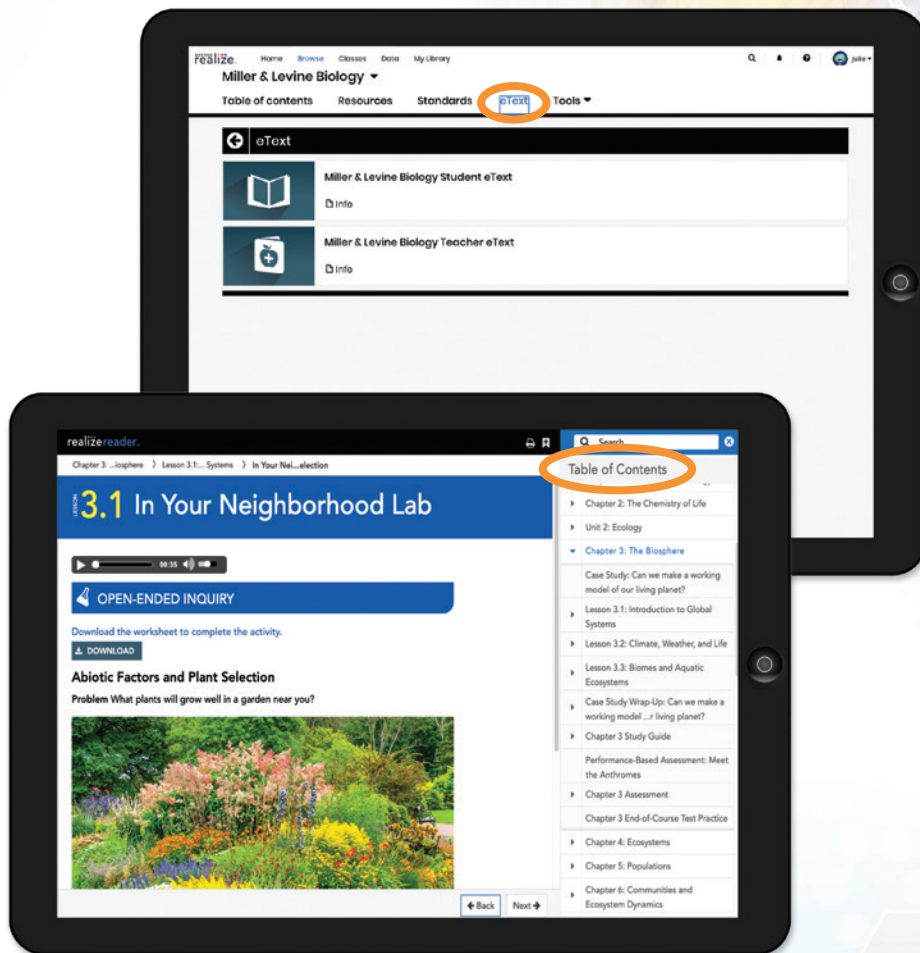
realize. Home Browse Classes Data My Library julie

Miller & Levine Biology

Table of contents Resources Standards eText Tools

eText

Miller & Levine Biology Student eText

Info

Miller & Levine Biology Teacher eText

Info

realizereader.

Chapter 3: ...iosphere 〉 Lesson 3.1:... Systems 〉 In Your Nei...election

LESSON 3.1 In Your Neighborhood Lab

00:35

OPEN-ENDED INQUIRY

Download the worksheet to complete the activity.

DOWNLOAD

Abiotic Factors and Plant Selection

Problem What plants will grow well in a garden near you?

Back Next

Search

Table of Contents

Chapter 2: The Chemistry of Life

Unit 2: Ecology

Chapter 3: The Biosphere

Case Study: Can we make a working model of our living planet?

Lesson 3.1: Introduction to Global Systems

Lesson 3.2: Climate, Weather, and Life

Lesson 3.3: Biomes and Aquatic Ecosystems

Case Study Wrap-Up: Can we make a working model ...r living planet?

Chapter 3 Study Guide

Performance-Based Assessment: Meet the Anthromes

Chapter 3 Assessment

Chapter 3 End-of-Course Test Practice

Chapter 4: Ecosystems

Chapter 5: Populations

Chapter 6: Communities and Ecosystem Dynamics